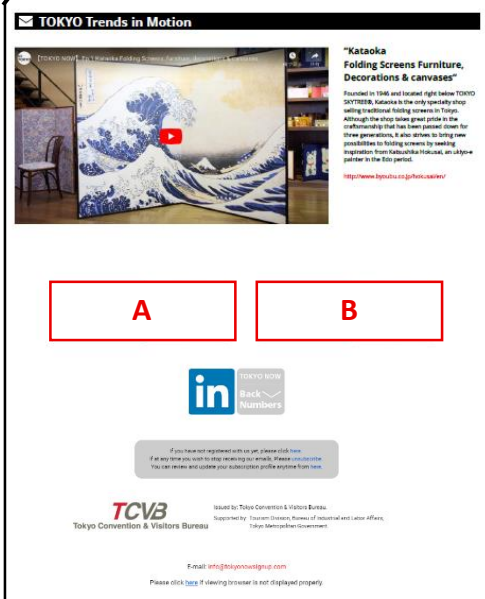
TOKYO Trends in Motion

[TOKYO NOW] Ep.1 Kataoka Folding Screens Furniture, Decorations & canvases

"Kataoka Folding Screens Furniture, Decorations & canvases"

Founded in 1946 and located right below TOKYO SKYTREE®, Kataoka is the only specialty shop selling traditional folding screens in Tokyo. Although the shop takes great pride in the craftsmanship that has been passed down for three generations, it also strives to bring new possibilities to folding screens by seeking inspiration from Katsushika Hokusai, an ukiyo-e painter in the Edo period.

http://www.byoubu.co.jp/hokusaiten/

A

B

in

TOKYO NOW Back Numbers

If you have not registered with us yet, please click here.
If at any time you wish to stop receiving our emails, Please unsubscribe.
You can review and update your subscription profile anytime from here.

TCVB
Tokyo Convention & Visitors Bureau

Issued by: Tokyo Convention & Visitors Bureau.
Supported by: Tourism Division, Bureau of Industrial and Labor Affairs, Tokyo Metropolitan Government.

E-mail: info@tokyonowsignup.com

Please click here if viewing browser is not displayed properly.